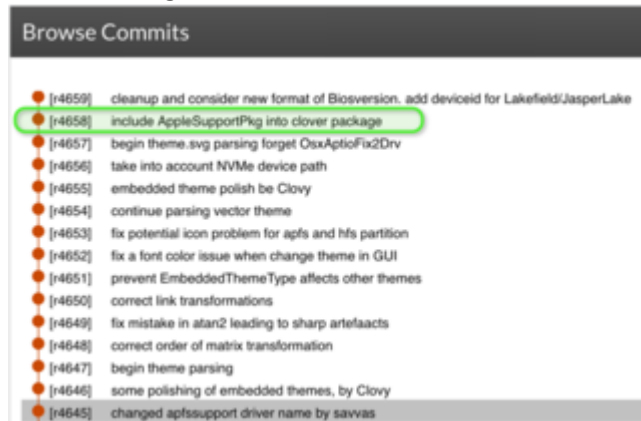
Browse Commits

[r4659] cleanup and consider new format of Biosversion. add deviceid for Lakefield/JasperLake
[r4658] include AppleSupportPkg into clover package
[r4657] begin theme.svg parsing forget OsxAptioFix2Drv
[r4656] take into account NVMe device path
[r4655] embedded theme polish be Clovy
[r4654] continue parsing vector theme
[r4653] fix potential icon problem for apfs and hfs partition
[r4652] fix a font color issue when change theme in GUI
[r4651] prevent EmbeddedThemeType affects other themes
[r4650] correct link transformations
[r4649] fix mistake in atan2 leading to sharp artefaacts
[r4648] correct order of matrix transformation
[r4647] begin theme parsing
[r4646] some polishing of embedded themes, by Clovy
[r4645] changed apfssupport driver name by savvas